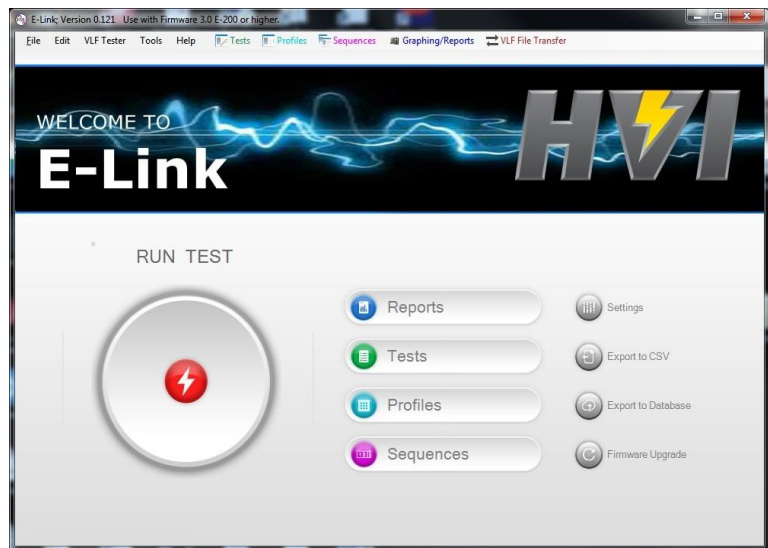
E-Link; Version 0.121 Use with Firmware 3.0 E-200 or higher.

File Edit VLF Tester Tools Help Tests Profiles Sequences Graphing/Reports VLF File Transfer

WELCOME TO
E-Link

HVI

RUN TEST

Reports
Tests
Profiles
Sequences

Settings
Export to CSV
Export to Database
Firmware Upgrade